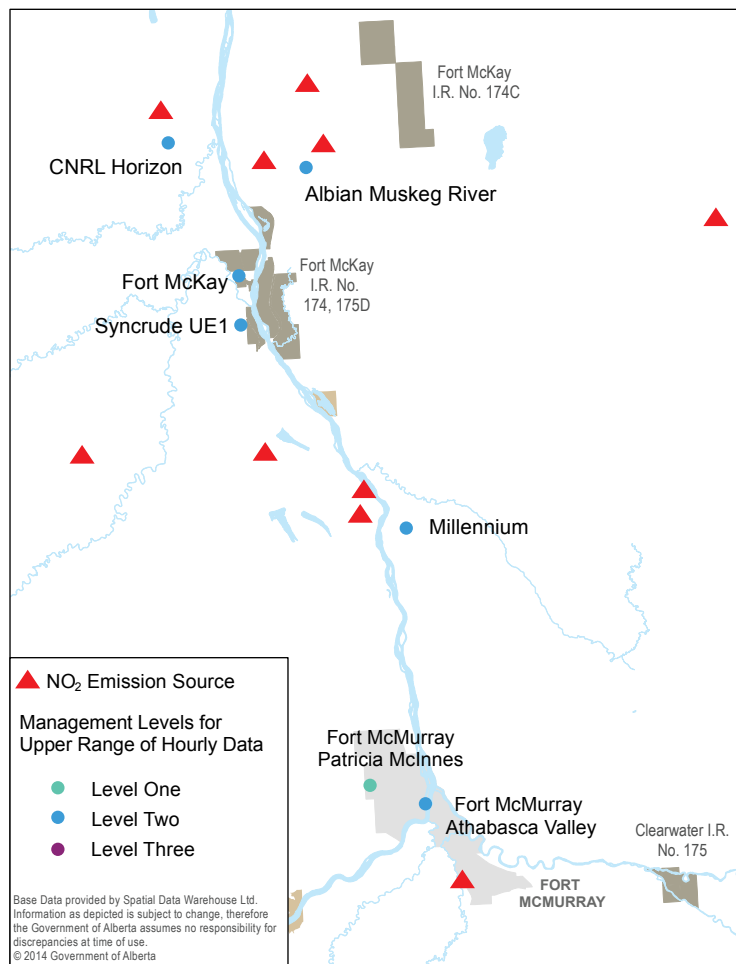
Fort McKay I.R. No. 174C

CNRL Horizon

Albian Muskeg River

Fort McKay

Fort McKay I.R. No. 174, 175D

Syncrude UE1

Millennium

$NO_2$ Emission Source

Management Levels for Upper Range of Hourly Data

Level One

Level Two

Level Three

Fort McMurray Patricia McInnes

Fort McMurray Athabasca Valley

Clearwater I.R. No. 175

FORT MCMURRAY

Base Data provided by Spatial Data Warehouse Ltd. Information as depicted is subject to change, therefore the Government of Alberta assumes no responsibility for discrepancies at time of use.
© 2014 Government of Alberta